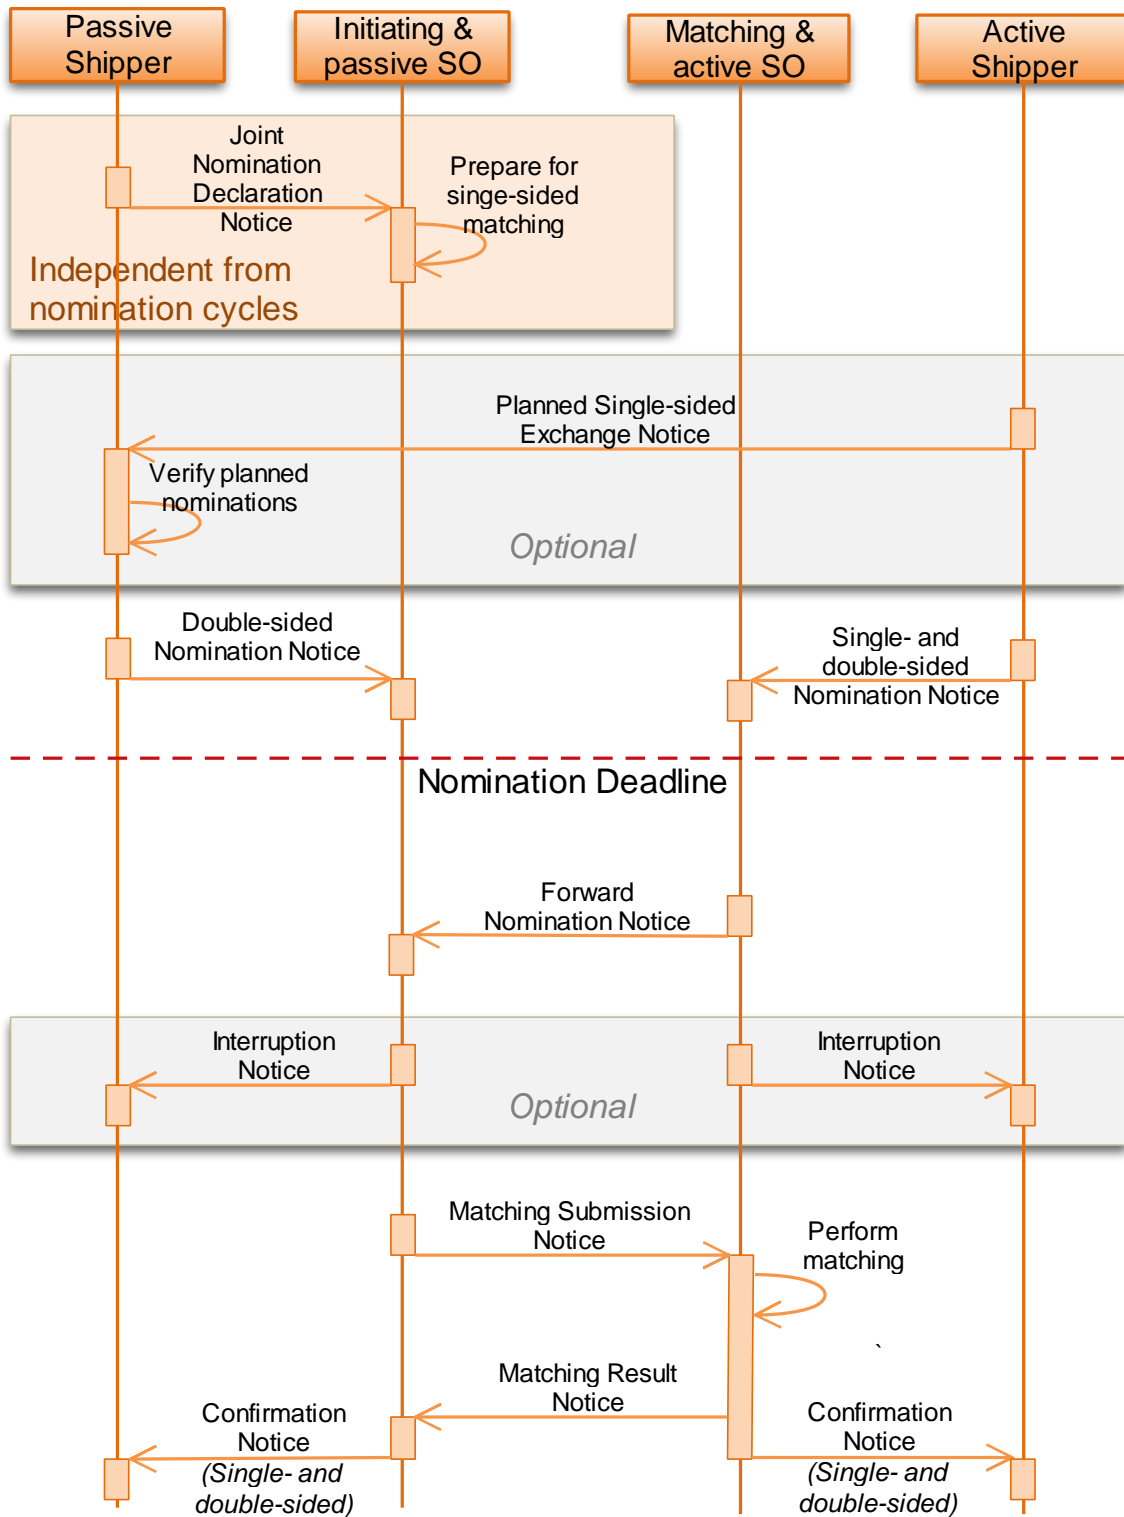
Passive Shipper

Initiating & passive SO

Matching & active SO

Active Shipper

Joint Nomination Declaration Notice

Prepare for singe-sided matching

Independent from nomination cycles

Planned Single-sided Exchange Notice

Verify planned nominations

Optional

Double-sided Nomination Notice

Single- and double-sided Nomination Notice

Nomination Deadline

Forward Nomination Notice

Interruption Notice

Interruption Notice

Optional

Matching Submission Notice

Perform matching

Matching Result Notice

Confirmation Notice
(Single- and double-sided)

Confirmation Notice
(Single- and double-sided)